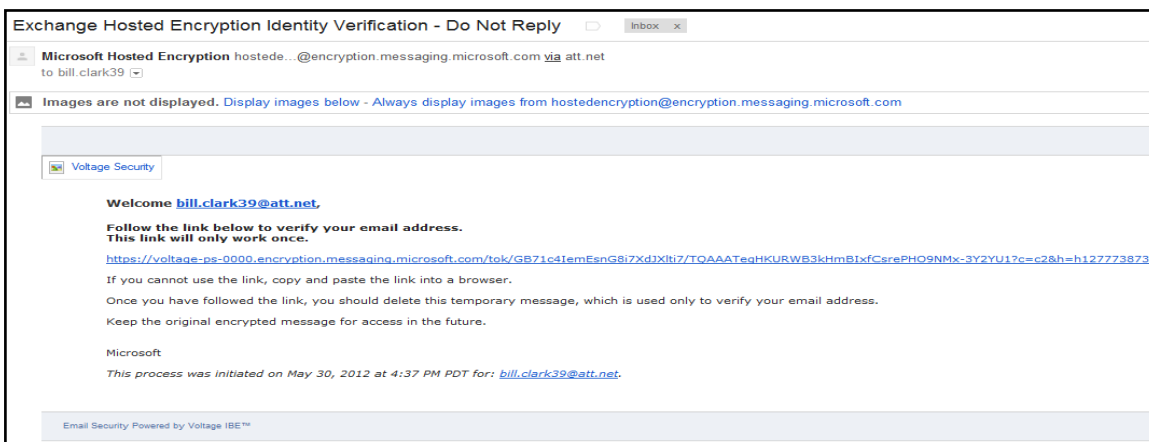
Exchange Hosted Encryption Identity Verification - Do Not Reply

Inbox x

Microsoft Hosted Encryption hostede...@encryption.messaging.microsoft.com via att.net
to bill.clark39

Images are not displayed. Display images below - Always display images from hostedencryption@encryption.messaging.microsoft.com

Voltage Security

Welcome bill.clark39@att.net,

Follow the link below to verify your email address.
This link will only work once.

https://voltage-ps-0000.encryption.messaging.microsoft.com/tok/GB71c4IemEsnG8i7XdJXlti7/TQAAATegHKURWB3kHmBIxfCsrePHO9NMx-3Y2YU1?c=c2&h=h127773873

If you cannot use the link, copy and paste the link into a browser.

Once you have followed the link, you should delete this temporary message, which is used only to verify your email address.

Keep the original encrypted message for access in the future.

Microsoft

This process was initiated on May 30, 2012 at 4:37 PM PDT for: bill.clark39@att.net.

Email Security Powered by Voltage IBE™